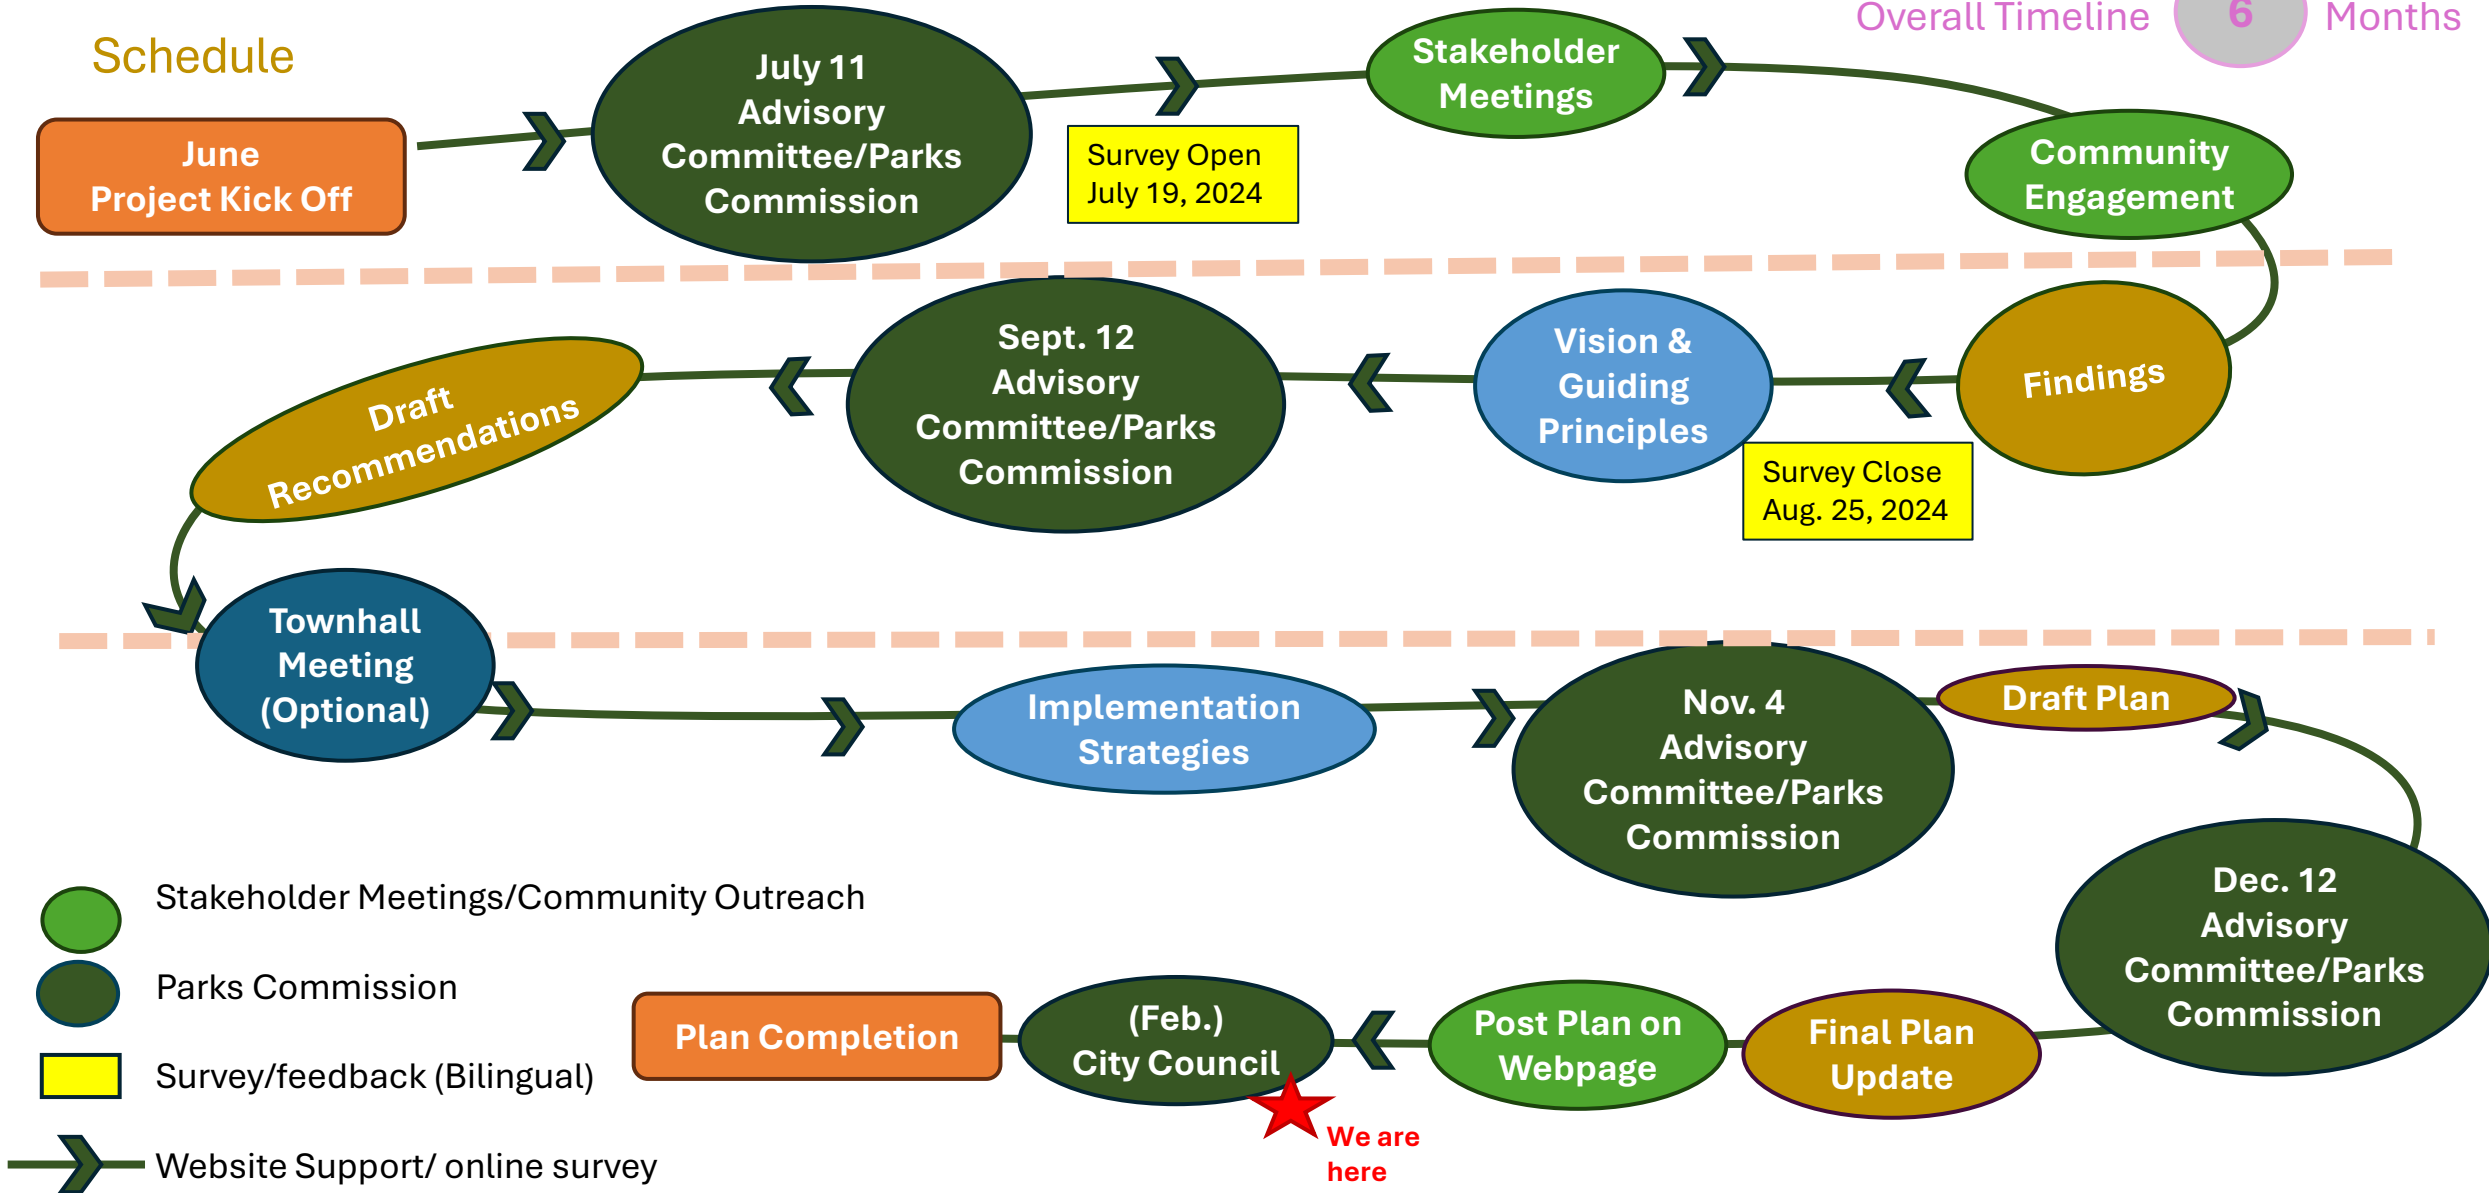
Schedule

Overall Timeline 6 Months

June Project Kick Off

July 11 Advisory Committee/Parks Commission

Survey Open July 19, 2024

Stakeholder Meetings

Community Engagement

Findings

Survey Close Aug. 25, 2024

Vision & Guiding Principles

Sept. 12 Advisory Committee/Parks Commission

Draft Recommendations

Townhall Meeting (Optional)

Implementation Strategies

Nov. 4 Advisory Committee/Parks Commission

Draft Plan

Dec. 12 Advisory Committee/Parks Commission

Final Plan Update

Post Plan on Webpage

(Feb.) City Council

We are here

Plan Completion

Stakeholder Meetings/Community Outreach

Parks Commission

Survey/feedback (Bilingual)

Website Support/ online survey